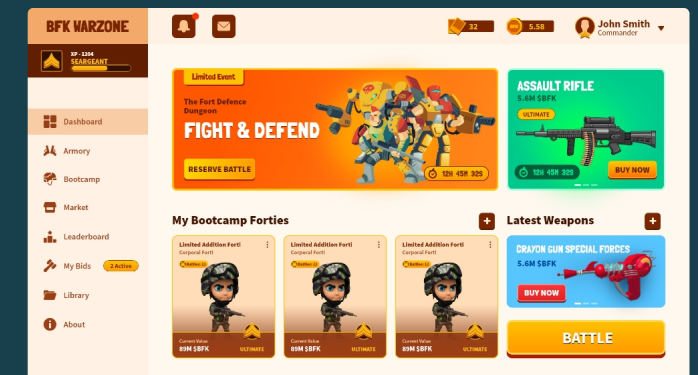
BFK WARZONE

XP - 1204
SEARGEANT

Dashboard
Armory
Bootcamp
Market
Leaderboard
My Bids 2 Active
Library
About

32
5.58
John Smith
Commander

Limited Event
The Fort Defence Dungeon
FIGHT & DEFEND
RESERVE BATTLE
12H 45M 32S

ASSAULT RIFLE
5.6M $BFK
ULTIMATE
12H 45M 32S
BUY NOW

My Bootcamp Forties
+

Limited Addition Forti
Corporal Forti
Battles 11
Current Value
89M $BFK
ULTIMATE

Limited Addition Forti
Corporal Forti
Battles 11
Current Value
89M $BFK
ULTIMATE

Limited Addition Forti
Corporal Forti
Battles 11
Current Value
89M $BFK
ULTIMATE

Latest Weapons
+
CRAYON GUN SPECIAL FORCES
5.6M $BFK
BUY NOW

BATTLE